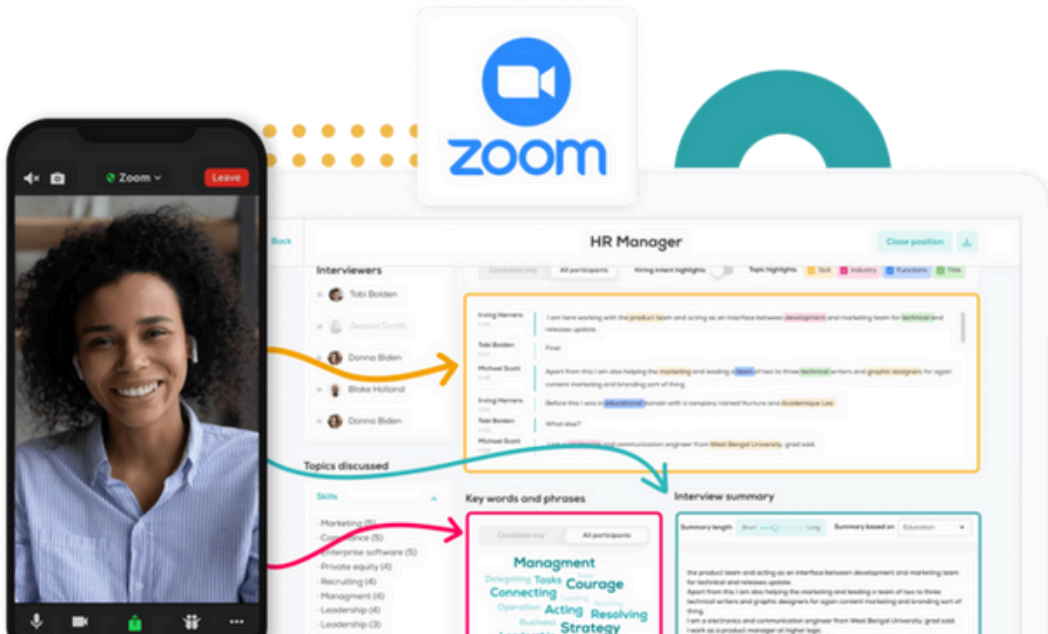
Zoom
Leave

zoom

Back
HR Manager
Close position

Interviewers
Tobi Bolden
Jessica Smith
Donna Biden
Blake Holland
Donna Biden

Candidate only
All participants
Hiring intent highlights
Topic highlights
Skill
Industry
Functions
Title

Irving Herrera
I am here working with the product team and acting as an interface between development and marketing team for technical and releases update.
Tobi Bolden
Fine!
Michael Scott
Apart from this I am also helping the marketing and leading a team of two to three technical writers and graphic designers for again content marketing and branding sort of thing.
Irving Herrera
Before this I was in educational domain with a company named Nurture and Academique Lee.
Tobi Bolden
What else?
Michael Scott
I am a electronics and communication engineer from West Bengal University, grad said.

Topics discussed
Skills
Marketing (5)
Compliance (5)
Enterprise software (5)
Private equity (4)
Recruiting (4)
Management (4)
Leadership (4)
Leadership (3)

Key words and phrases
Candidate only
All participants
Managment
Delegating
Tasks
Courage
Connecting
Leading
Operation
Acting
Resolving
Business
Strategy

Interview summary
Summary length
Short
Long
Summary based on
Education
the product team and acting as an interface between development and marketing team for technical and releases update.
Apart from this I am also helping the marketing and leading a team of two to three technical writers and graphic designers for again content marketing and branding sort of thing.
I am a electronics and communication engineer from West Bengal University, grad said.
I work as a product manager at higher logic.